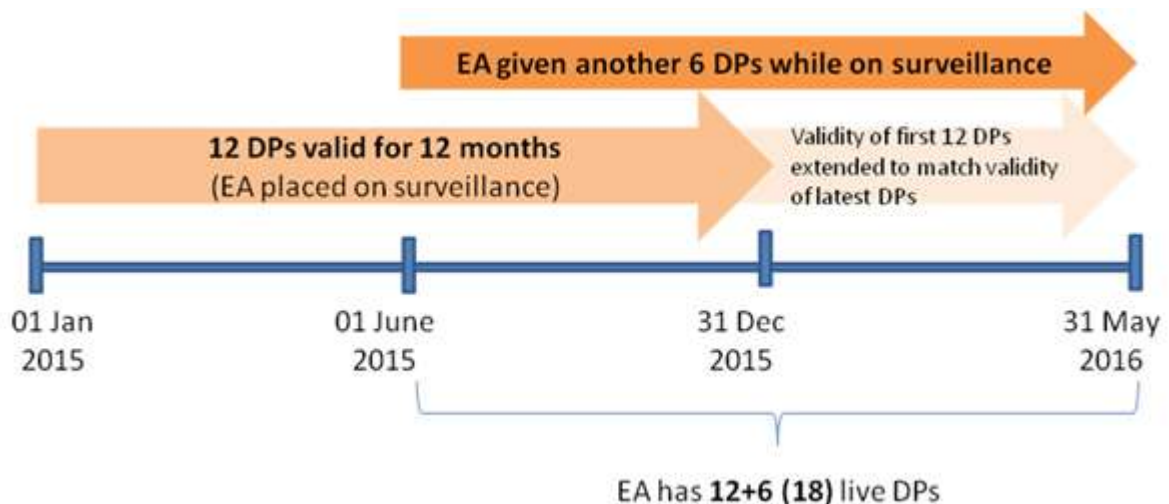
EA given another 6 DPs while on surveillance

12 DPs valid for 12 months
(EA placed on surveillance)

Validity of first 12 DPs extended to match validity of latest DPs

01 Jan 2015

01 June 2015

31 Dec 2015

31 May 2016

EA has **12+6 (18)** live DPs